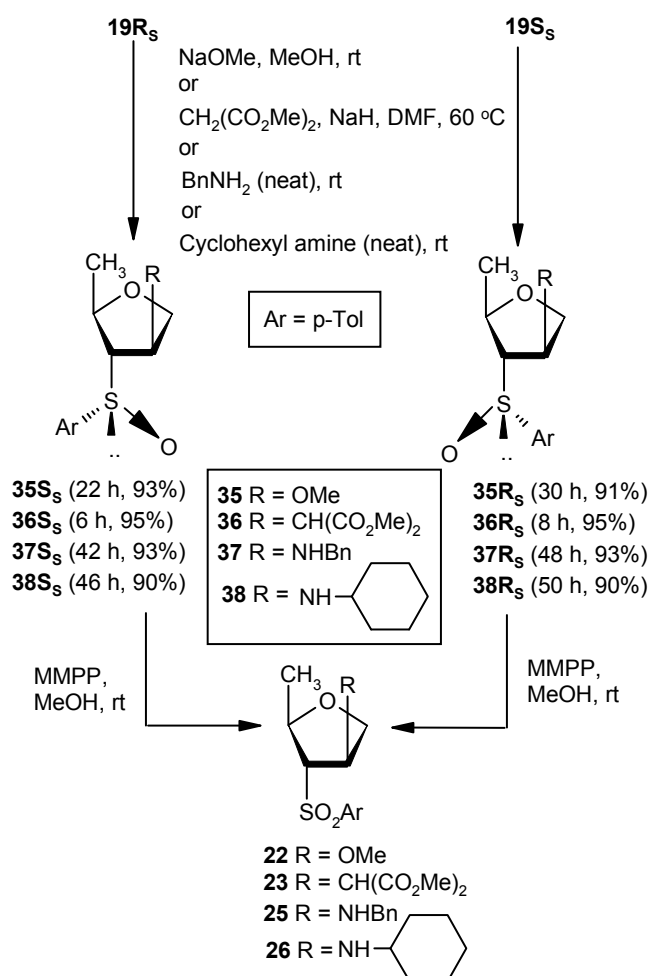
$\mathbf{19R_S}$

$\mathbf{19S_S}$

NaOMe, MeOH, rt
or
$CH_2(CO_2Me)_2$, NaH, DMF, 60 °C
or
$BnNH_2$ (neat), rt
or
Cyclohexyl amine (neat), rt

$CH_3$ O R

Ar = p-Tol

$CH_3$ O R

Ar S O
..

O S Ar
..

$\mathbf{35S_S}$ (22 h, 93%)
$\mathbf{36S_S}$ (6 h, 95%)
$\mathbf{37S_S}$ (42 h, 93%)
$\mathbf{38S_S}$ (46 h, 90%)

**35** R = OMe
**36** R = $CH(CO_2Me)_2$
**37** R = NHBn
**38** R = NH

$\mathbf{35R_S}$ (30 h, 91%)
$\mathbf{36R_S}$ (8 h, 95%)
$\mathbf{37R_S}$ (48 h, 93%)
$\mathbf{38R_S}$ (50 h, 90%)

MMPP, MeOH, rt

MMPP, MeOH, rt

$CH_3$ O R

$SO_2Ar$

**22** R = OMe
**23** R = $CH(CO_2Me)_2$
**25** R = NHBn
**26** R = NH